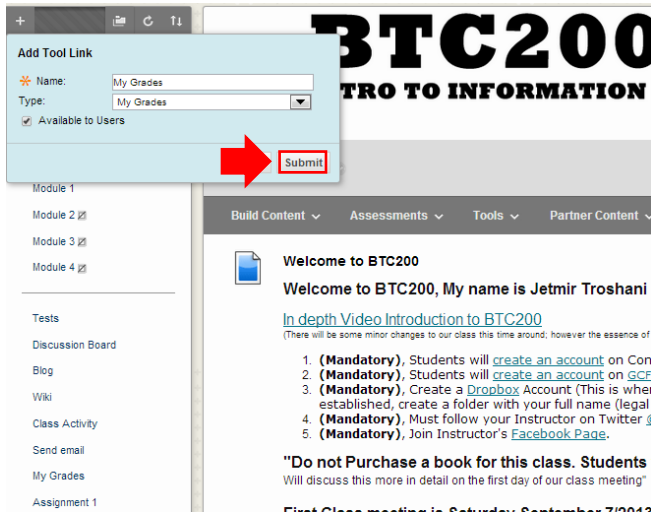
+

Add Tool Link

Name: My Grades

Type: My Grades

Available to Users

Submit

BTC200

TRO TO INFORMATION

Module 1

Module 2

Module 3

Module 4

Tests

Discussion Board

Blog

Wiki

Class Activity

Send email

My Grades

Assignment 1

Build Content

Assessments

Tools

Partner Content

Welcome to BTC200

Welcome to BTC200, My name is Jetmir Troshani

In depth Video Introduction to BTC200

(There will be some minor changes to our class this time around; however the essence of

1. (Mandatory), Students will create an account on Con
2. (Mandatory), Students will create an account on GCF
3. (Mandatory), Create a Dropbox Account (This is wher established, create a folder with your full name (legal
4. (Mandatory), Must follow your Instructor on Twitter
5. (Mandatory), Join Instructor's Facebook Page.

"Do not Purchase a book for this class. Students

Will discuss this more in detail on the first day of our class meeting"

First Class meeting is Saturday September 7/2013